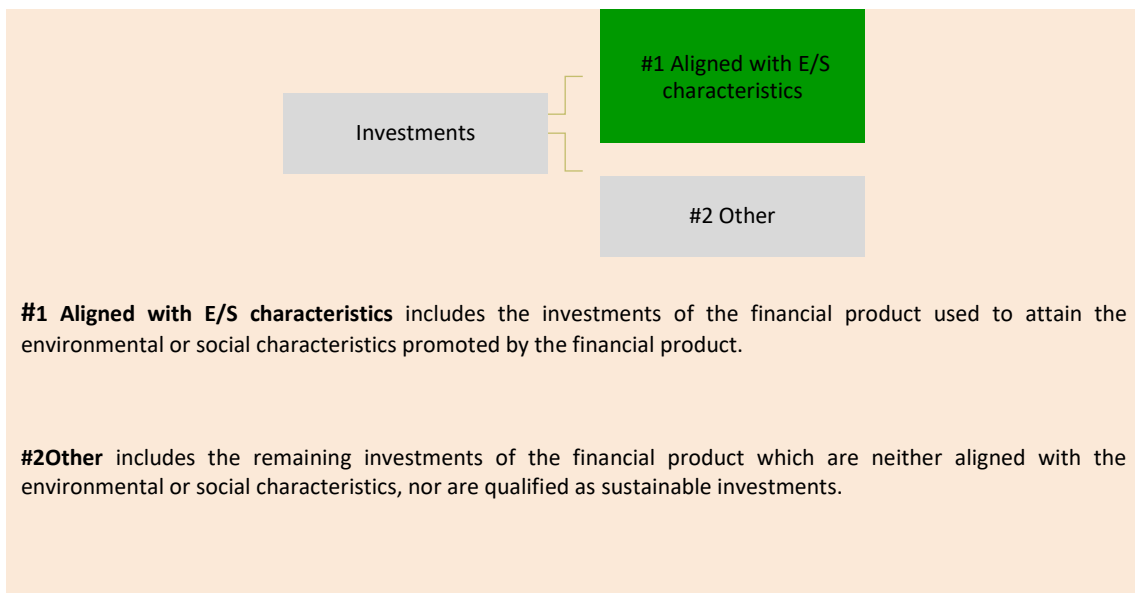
Investments

#1 Aligned with E/S characteristics

#2 Other

**#1 Aligned with E/S characteristics** includes the investments of the financial product used to attain the environmental or social characteristics promoted by the financial product.

**#2Other** includes the remaining investments of the financial product which are neither aligned with the environmental or social characteristics, nor are qualified as sustainable investments.